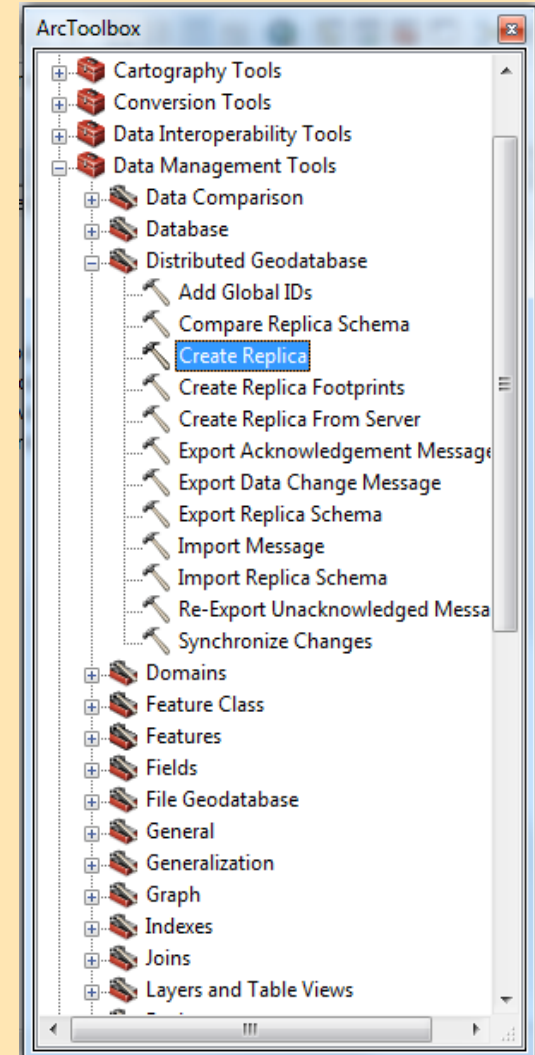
ArcToolbox

Cartography Tools
Conversion Tools
Data Interoperability Tools
Data Management Tools
Data Comparison
Database
Distributed Geodatabase
Add Global IDs
Compare Replica Schema
Create Replica
Create Replica Footprints
Create Replica From Server
Export Acknowledgement Message
Export Data Change Message
Export Replica Schema
Import Message
Import Replica Schema
Re-Export Unacknowledged Messa
Synchronize Changes
Domains
Feature Class
Features
Fields
File Geodatabase
General
Generalization
Graph
Indexes
Joins
Layers and Table Views